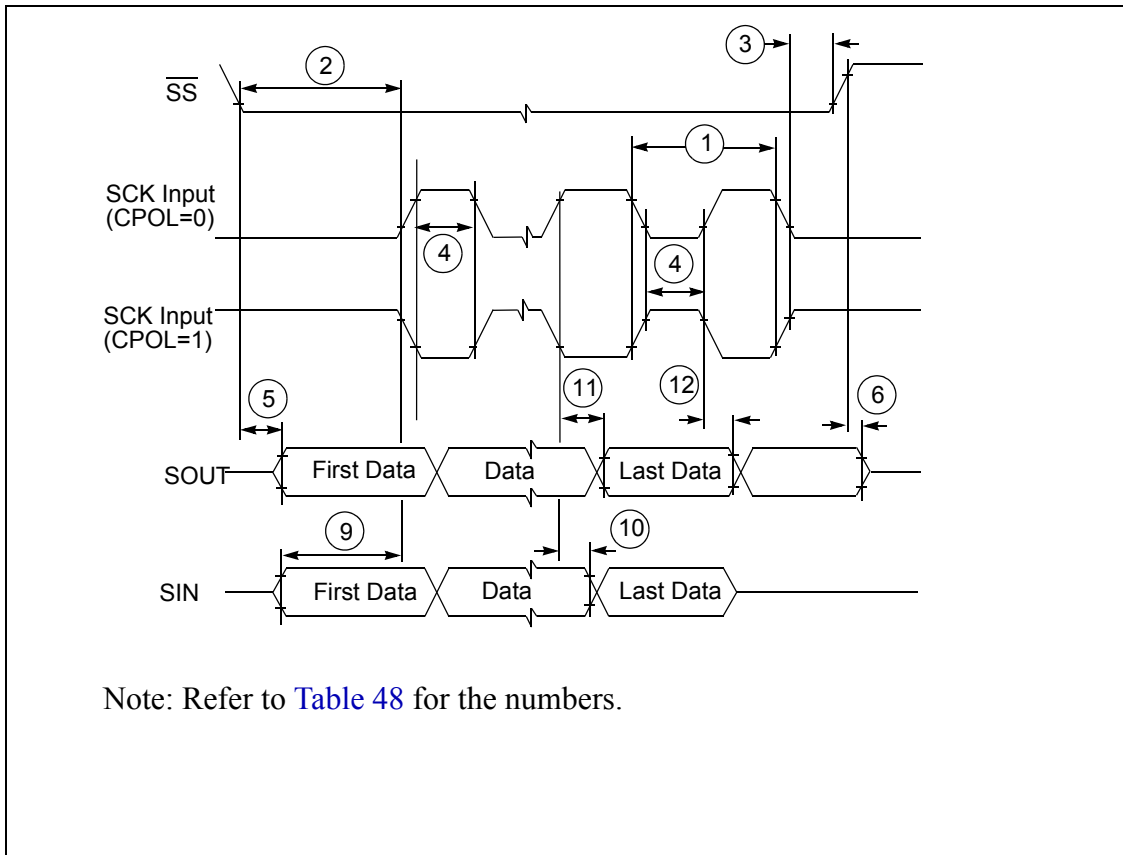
3

2

$\overline{SS}$

1

SCK Input (CPOL=0)

4

4

SCK Input (CPOL=1)

5

11

12

6

SOUT

First Data

Data

Last Data

9

10

SIN

First Data

Data

Last Data

Note: Refer to Table 48 for the numbers.